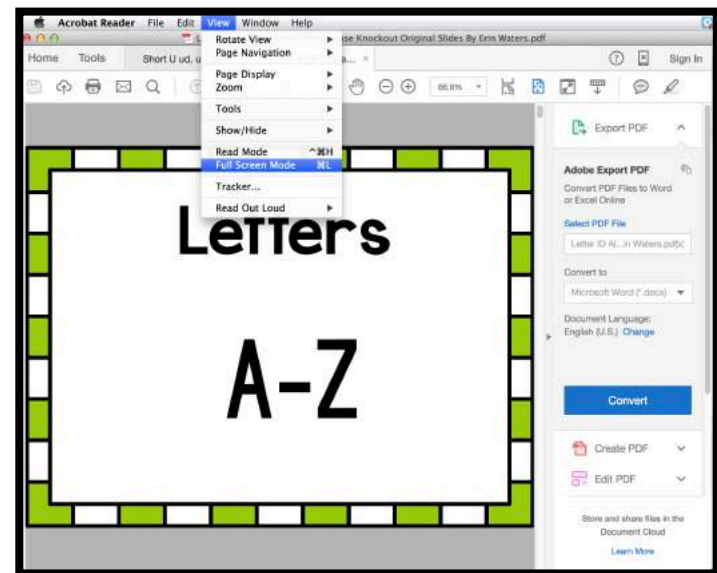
Acrobat Reader File Edit View Window Help

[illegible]se Knockout Original Slides By Erin Waters.pdf

Home Tools Short U ud, u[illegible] a... ×

Sign In

66.8%

Rotate View
Page Navigation
Page Display
Zoom
Tools
Show/Hide
Read Mode ^⌘H
Full Screen Mode ⌘L
Tracker...
Read Out Loud

Letters

A-Z

Export PDF

Adobe Export PDF

Convert PDF Files to Word or Excel Online

Select PDF File

Letter ID Al...in Waters.pdf

Convert to

Microsoft Word (*.docx)

Document Language:
English (U.S.) Change

Convert

Create PDF

Edit PDF

Store and share files in the Document Cloud

Learn More